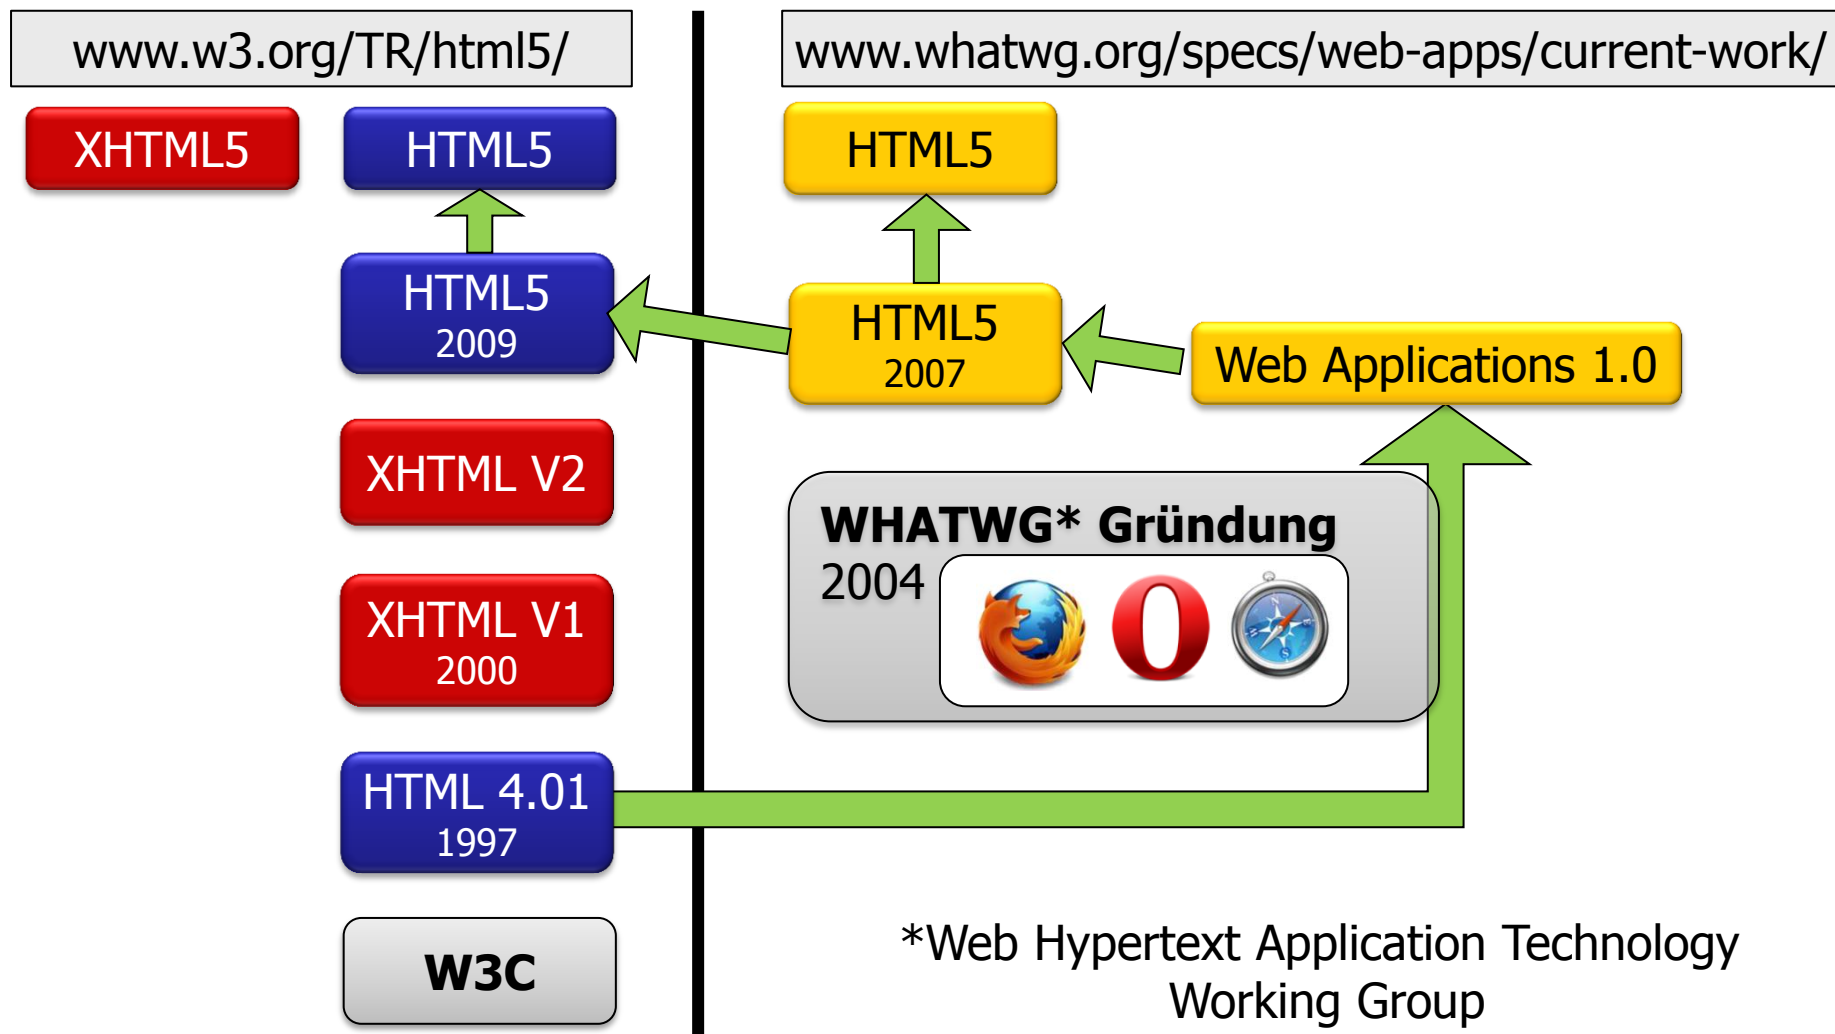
www.w3.org/TR/html5/

XHTML5

HTML5

HTML5
2009

XHTML V2

XHTML V1
2000

HTML 4.01
1997

W3C

www.whatwg.org/specs/web-apps/current-work/

HTML5

HTML5
2007

Web Applications 1.0

WHATWG* Gründung
2004

*Web Hypertext Application Technology Working Group